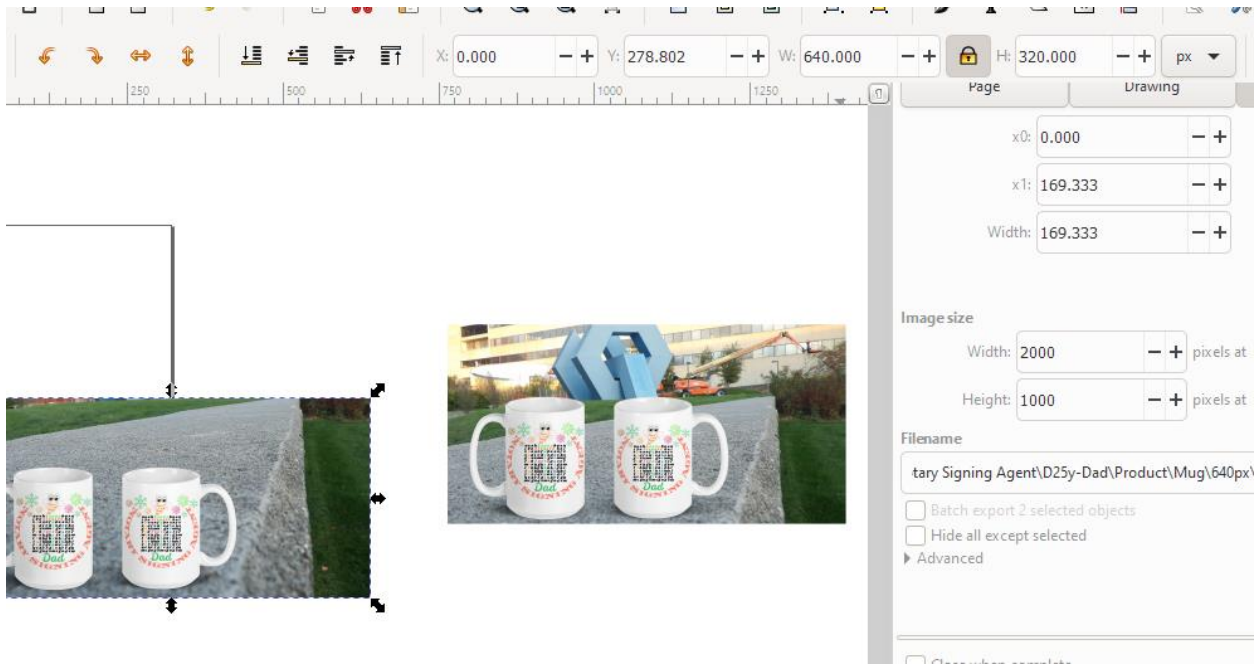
X: 0.000 − + Y: 278.802 − + W: 640.000 − + H: 320.000 − + px

250 500 750 1000 1250

Page Drawing

x0: 0.000 − +

x1: 169.333 − +

Width: 169.333 − +

Image size

Width: 2000 − + pixels at

Height: 1000 − + pixels at

Filename

tary Signing Agent\D25y-Dad\Product\Mug\640px\

Batch export 2 selected objects

Hide all except selected

Advanced

Dad

Dad

Close when complete